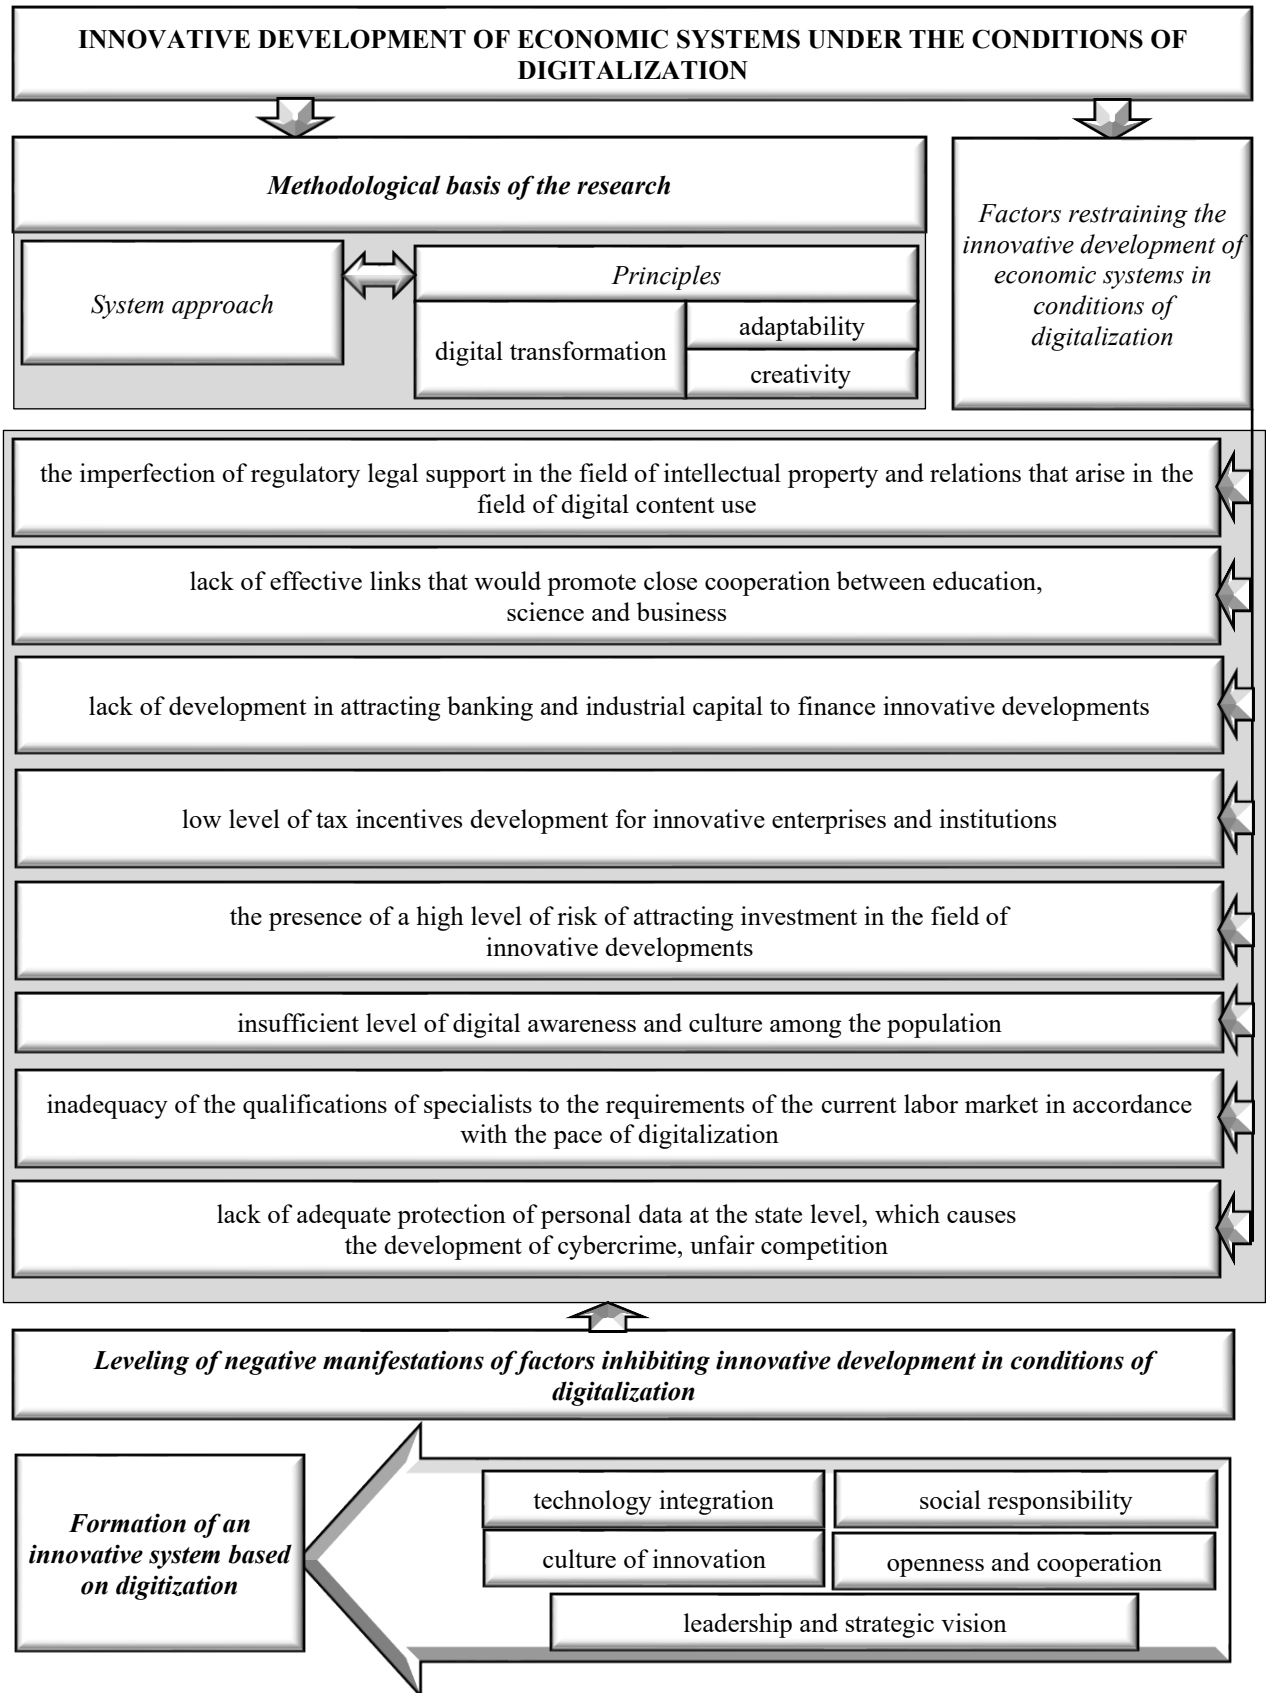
INNOVATIVE DEVELOPMENT OF ECONOMIC SYSTEMS UNDER THE CONDITIONS OF DIGITALIZATION

Methodological basis of the research

System approach

Principles

digital transformation

adaptability

creativity

Factors restraining the innovative development of economic systems in conditions of digitalization

the imperfection of regulatory legal support in the field of intellectual property and relations that arise in the field of digital content use

lack of effective links that would promote close cooperation between education, science and business

lack of development in attracting banking and industrial capital to finance innovative developments

low level of tax incentives development for innovative enterprises and institutions

the presence of a high level of risk of attracting investment in the field of innovative developments

insufficient level of digital awareness and culture among the population

inadequacy of the qualifications of specialists to the requirements of the current labor market in accordance with the pace of digitalization

lack of adequate protection of personal data at the state level, which causes the development of cybercrime, unfair competition

Leveling of negative manifestations of factors inhibiting innovative development in conditions of digitalization

Formation of an innovative system based on digitization

technology integration

social responsibility

culture of innovation

openness and cooperation

leadership and strategic vision